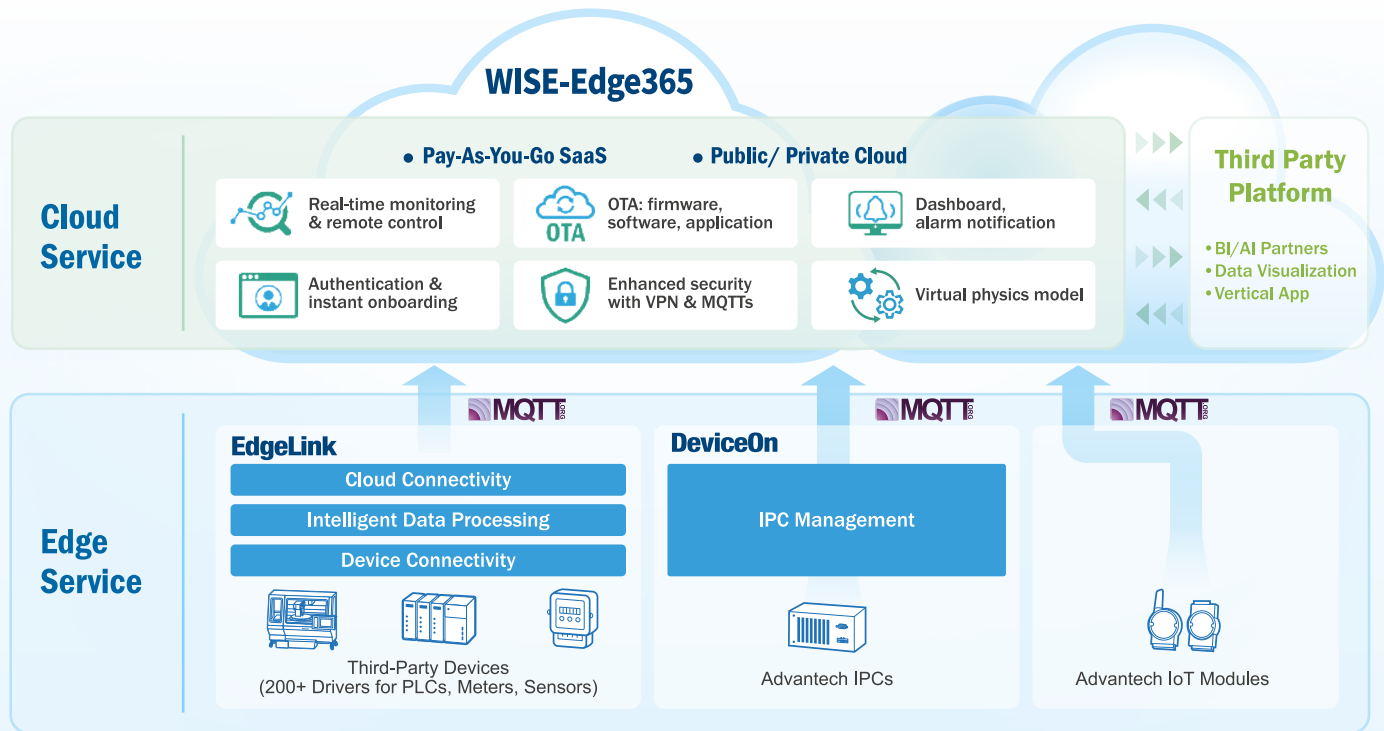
WISE-Edge365

Cloud Service

• Pay-As-You-Go SaaS • Public/ Private Cloud

Real-time monitoring & remote control

OTA

OTA: firmware, software, application

Dashboard, alarm notification

Authentication & instant onboarding

Enhanced security with VPN & MQTTs

Virtual physics model

Third Party Platform

• BI/AI Partners
• Data Visualization
• Vertical App

MQTT ORG

MQTT ORG

MQTT ORG

Edge Service

EdgeLink

Cloud Connectivity

Intelligent Data Processing

Device Connectivity

Third-Party Devices (200+ Drivers for PLCs, Meters, Sensors)

DeviceOn

IPC Management

Advantech IPCs

Advantech IoT Modules